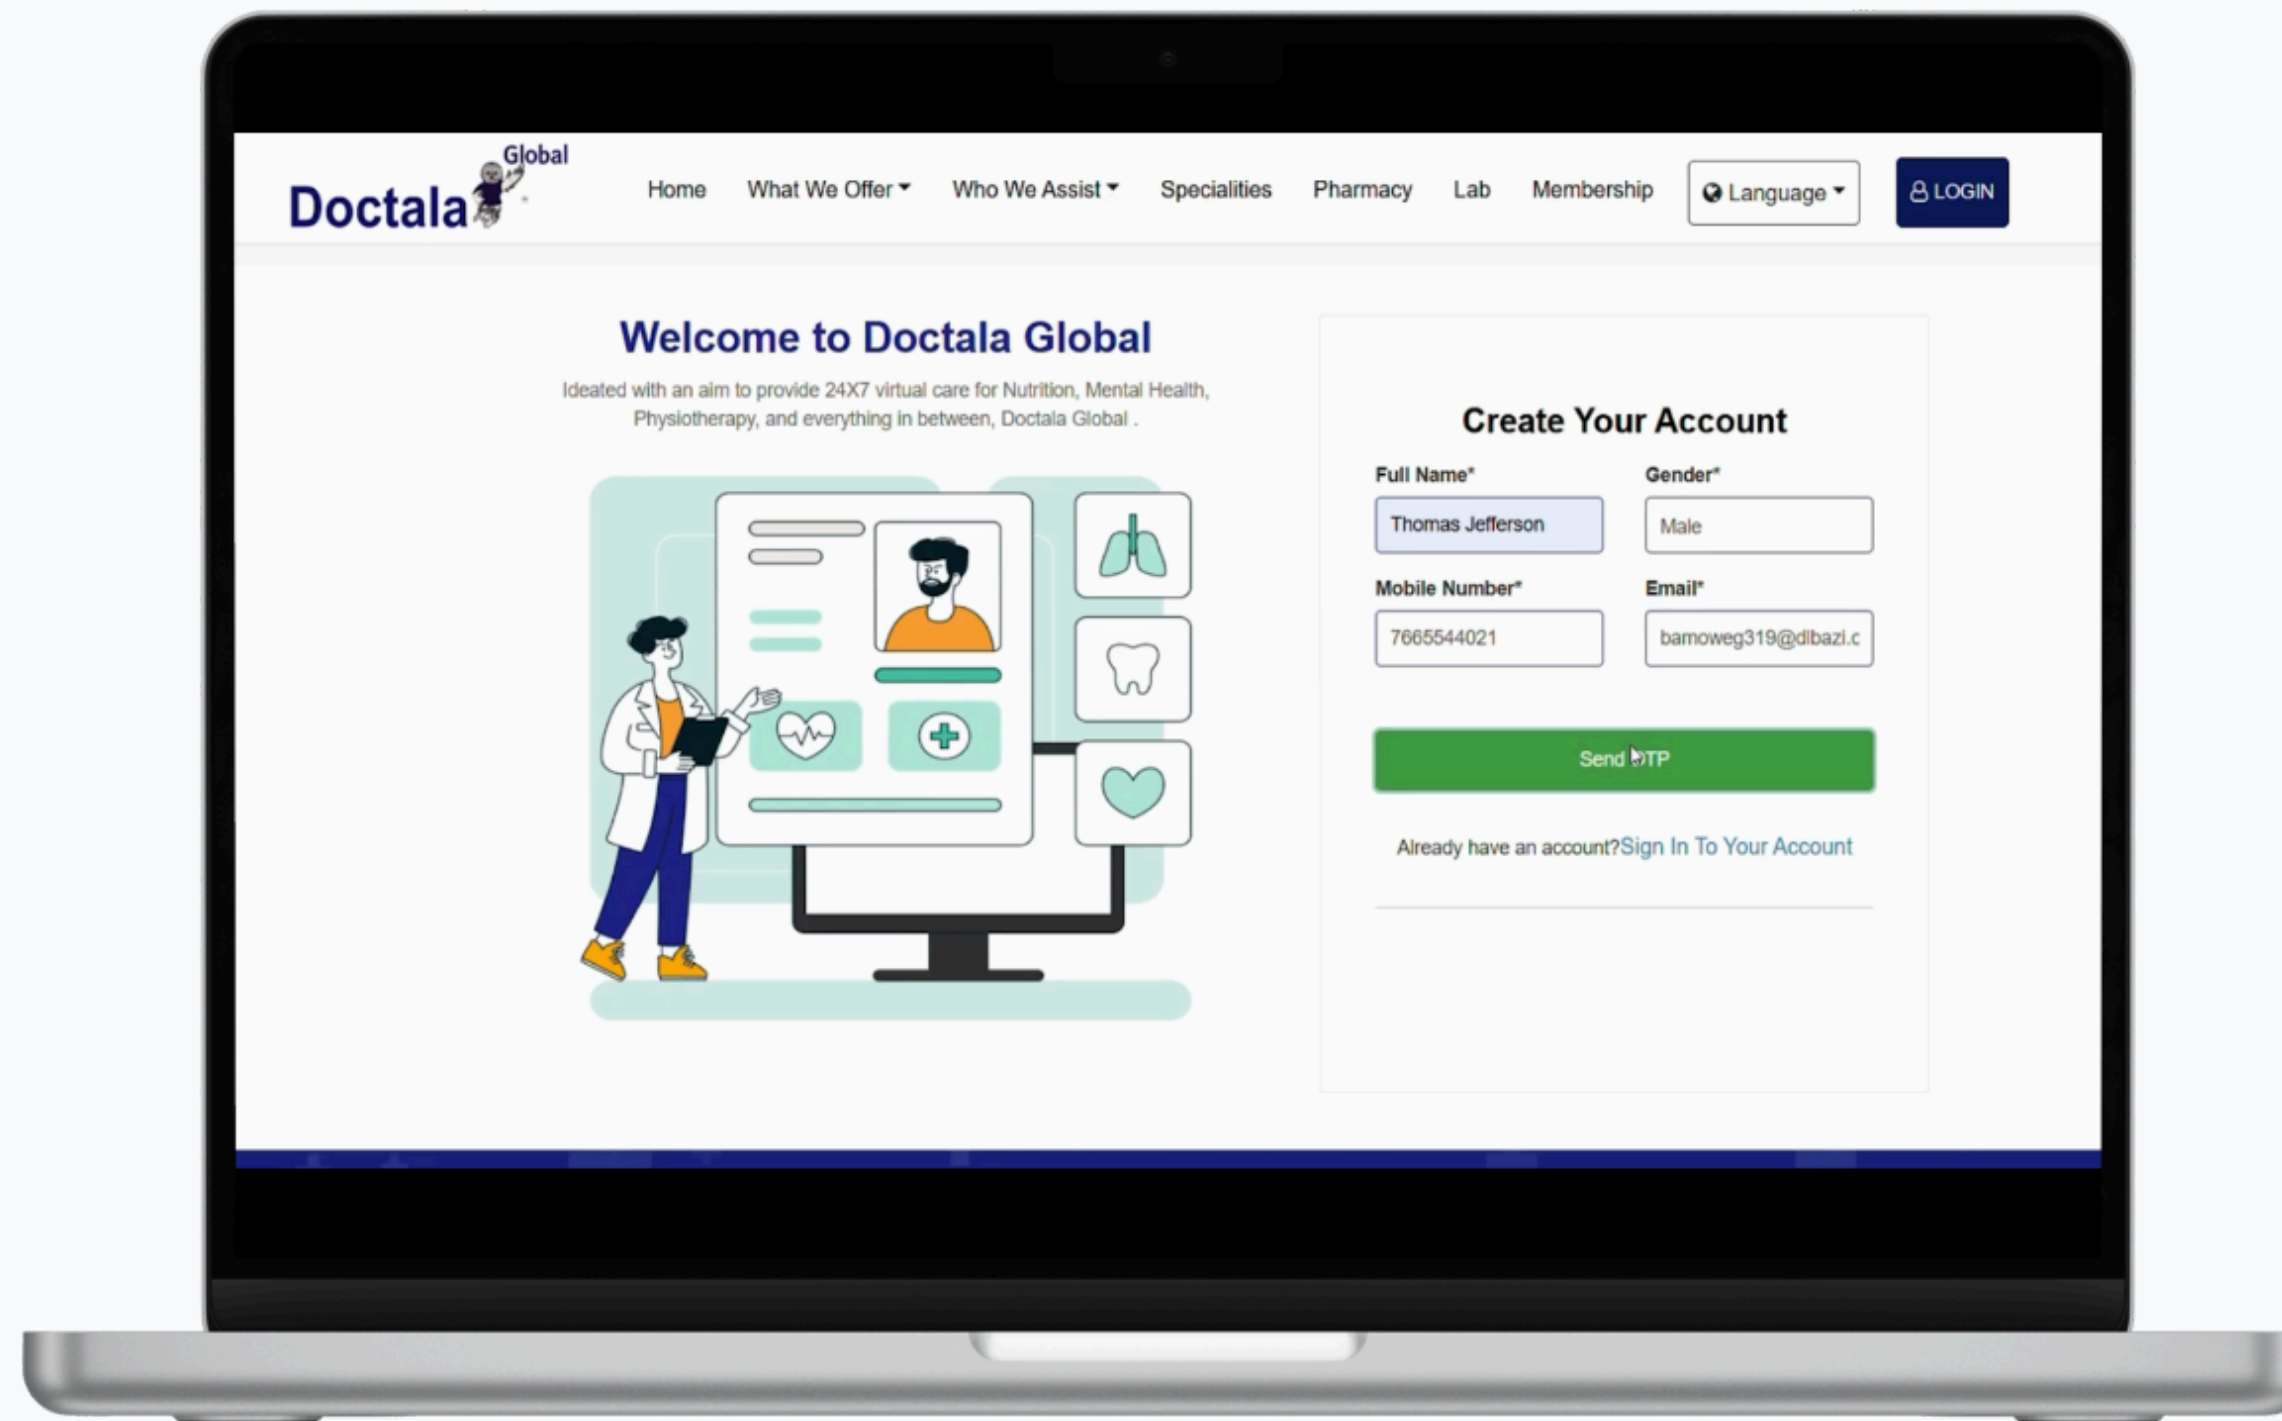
Doctala Global

Home What We Offer Who We Assist Specialities Pharmacy Lab Membership Language LOGIN

Welcome to Doctala Global

Ideated with an aim to provide 24X7 virtual care for Nutrition, Mental Health, Physiotherapy, and everything in between, Doctala Global .

Create Your Account

Full Name*
Thomas Jefferson

Gender*
Male

Mobile Number*
7665544021

Email*
bamoweg319@dlbazi.c

Send OTP

Already have an account?Sign In To Your Account